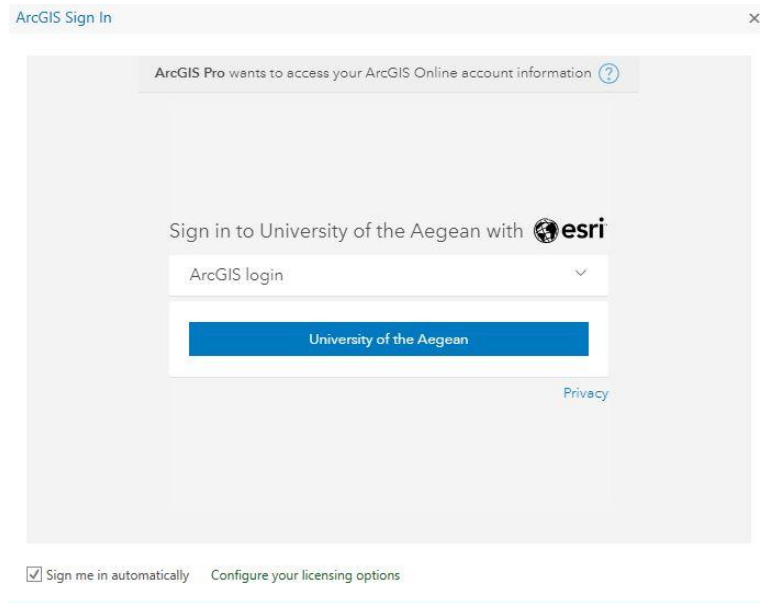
ArcGIS Sign In

×

**ArcGIS Pro** wants to access your ArcGIS Online account information ?

Sign in to University of the Aegean with esri

ArcGIS login

University of the Aegean

Privacy

Sign me in automatically Configure your licensing options